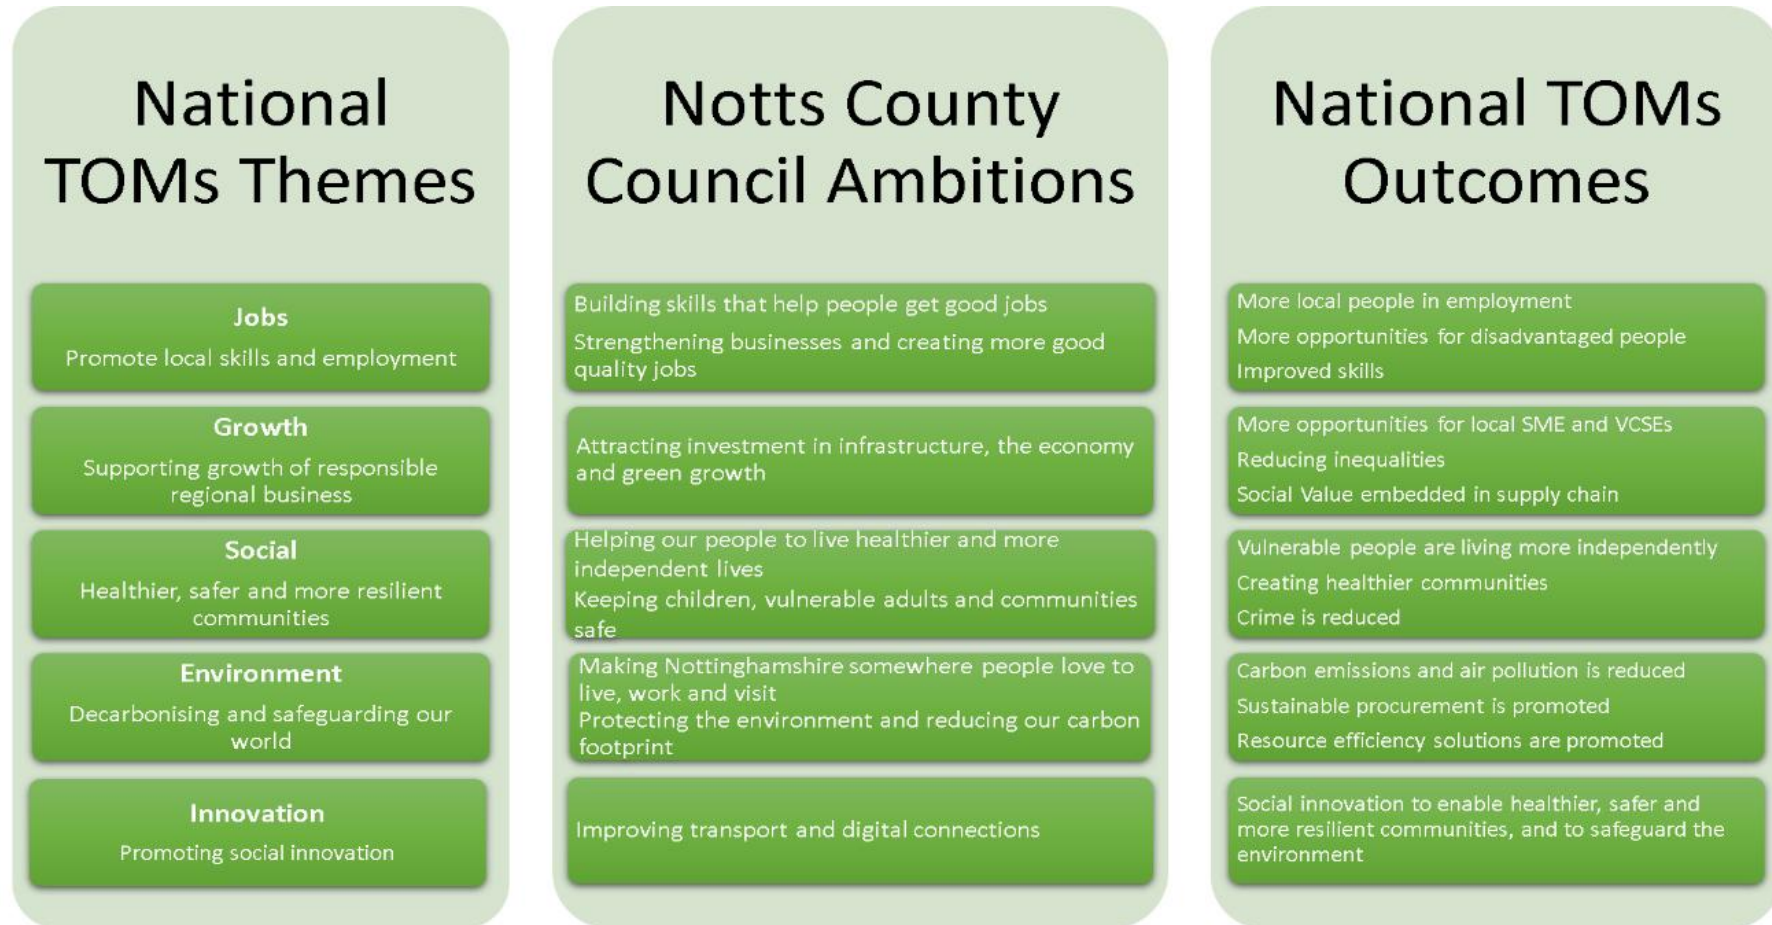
National TOMs Themes

Jobs
Promote local skills and employment

Growth
Supporting growth of responsible regional business

Social
Healthier, safer and more resilient communities

Environment
Decarbonising and safeguarding our world

Innovation
Promoting social innovation

Notts County Council Ambitions

Building skills that help people get good jobs
Strengthening businesses and creating more good quality jobs

Attracting investment in infrastructure, the economy and green growth

Helping our people to live healthier and more independent lives
Keeping children, vulnerable adults and communities safe

Making Nottinghamshire somewhere people love to live, work and visit
Protecting the environment and reducing our carbon footprint

Improving transport and digital connections

National TOMs Outcomes

More local people in employment
More opportunities for disadvantaged people
Improved skills

More opportunities for local SME and VCSEs
Reducing inequalities
Social Value embedded in supply chain

Vulnerable people are living more independently
Creating healthier communities
Crime is reduced

Carbon emissions and air pollution is reduced
Sustainable procurement is promoted
Resource efficiency solutions are promoted

Social innovation to enable healthier, safer and more resilient communities, and to safeguard the environment